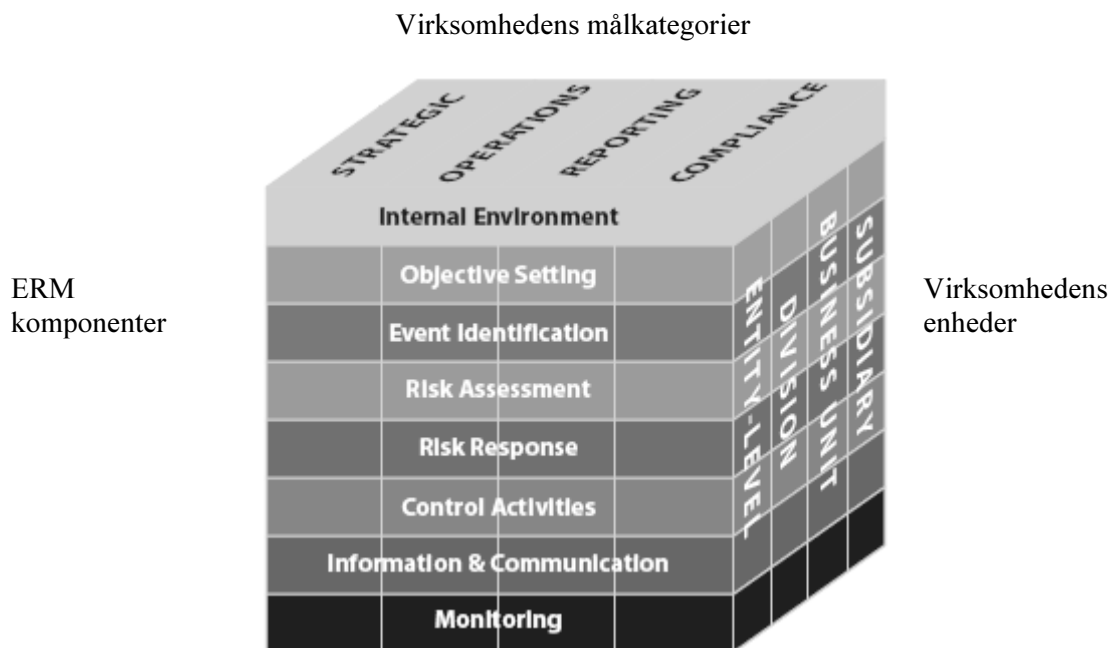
Virksomhedens målkategorier

STRATEGIC
OPERATIONS
REPORTING
COMPLIANCE

Internal Environment
Objective Setting
Event Identification
Risk Assessment
Risk Response
Control Activities
Information & Communication
Monitoring

ENTITY-LEVEL
DIVISION
BUSINESS UNIT
SUBSIDIARY

ERM komponenter

Virksomhedens enheder